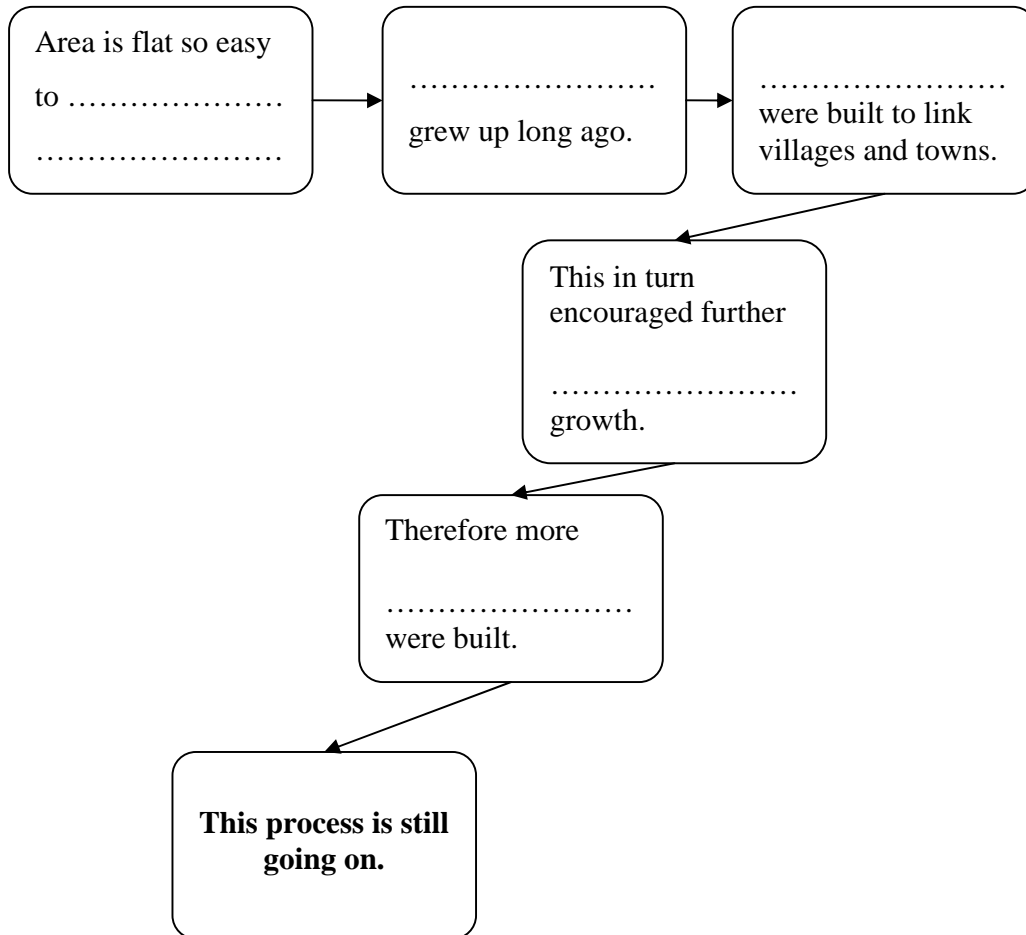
Area is flat so easy to ………………… ……………………

…………………… grew up long ago.

…………………… were built to link villages and towns.

This in turn encouraged further

…………………… growth.

Therefore more

…………………… were built.

**This process is still going on.**